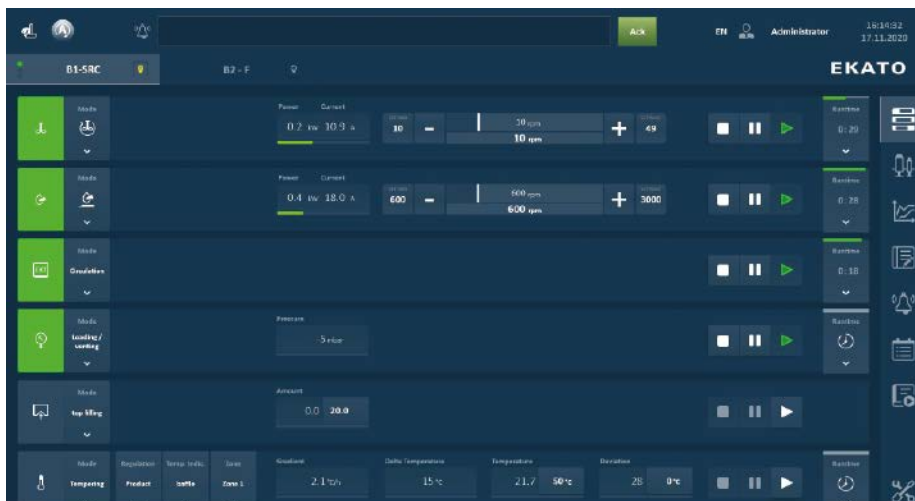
Ack

EN Administrator 16:14:32 17.11.2020

B1-SRC B2 - F

EKATO

Mode

Power Current
0.2 kW 10.9 A

30 − 30 rpm 10 rpm + 49

Runtime 0:20

Mode

Power Current
0.4 kW 18.0 A

600 − 600 rpm 600 rpm + 3000

Runtime 0:28

Mode
Circulation

Runtime 0:18

Mode
Loading / venting

Pressure
5 mbar

Runtime

Mode
top filling

Amount
0.0 20.0

Mode
Tempering

Regulation
Product

Temp. indic.
baffle

Zone
Zone 1

Gradient
2.1 °C/h

Delta Temperature
15 °C

Temperature
21.7 50 °C

Deviation
28 0 °C

Runtime